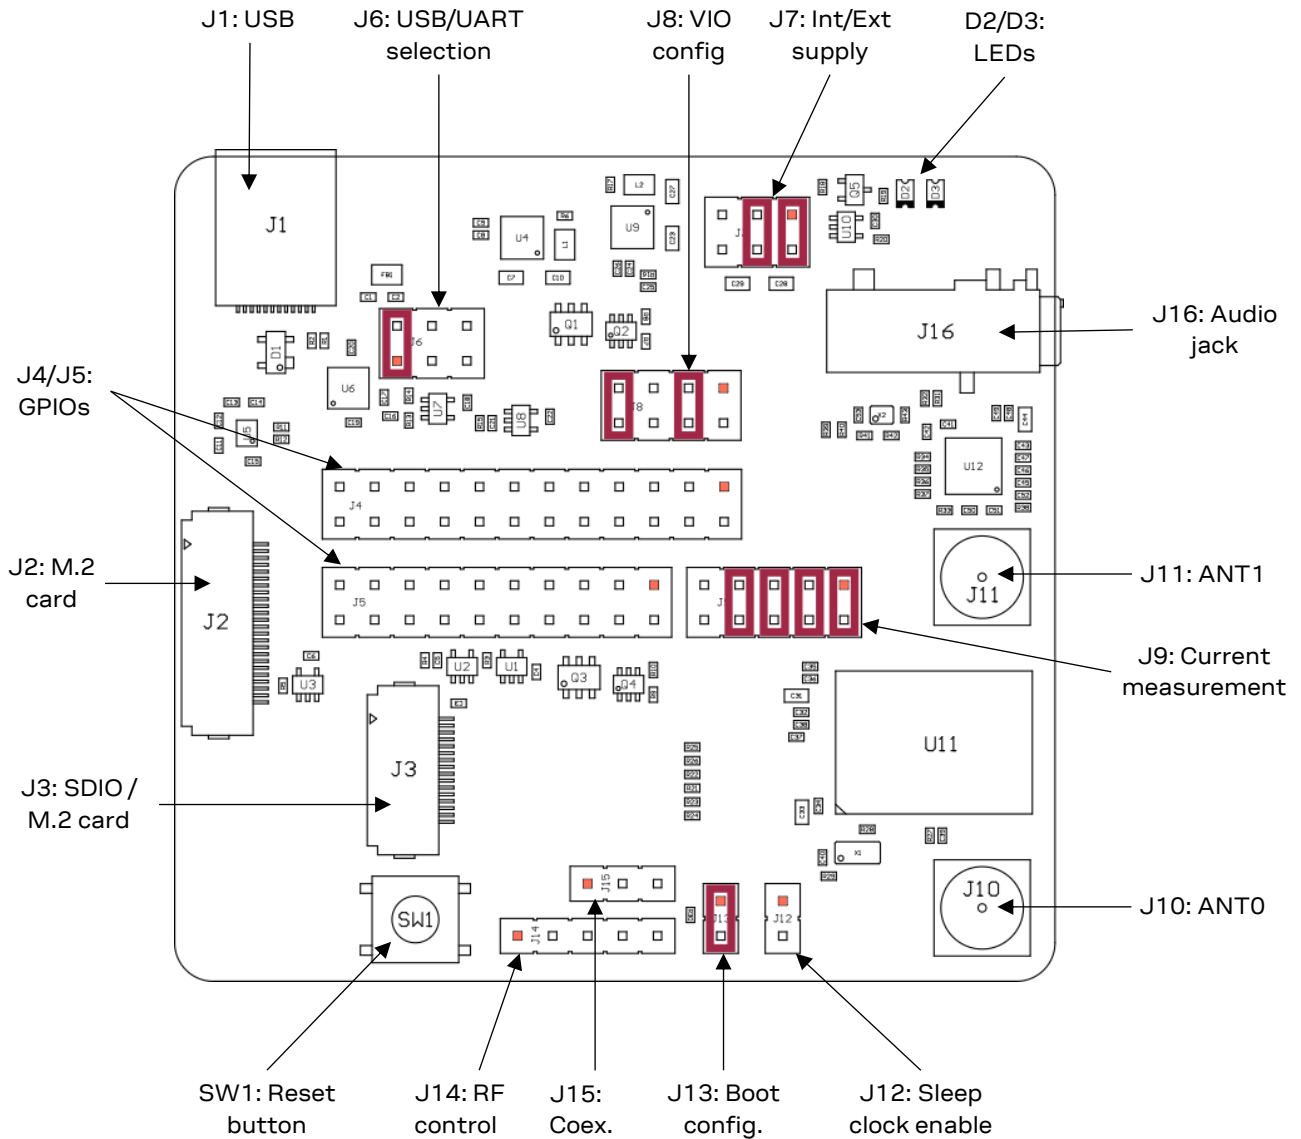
J1: USB

J6: USB/UART selection

J8: VIO config

J7: Int/Ext supply

D2/D3: LEDs

J16: Audio jack

J4/J5: GPIOs

J2: M.2 card

J11: ANT1

J9: Current measurement

J3: SDIO / M.2 card

J10: ANT0

SW1: Reset button

J14: RF control

J15: Coex.

J13: Boot config.

J12: Sleep clock enable

J1

J6

J8

J16

J4

J5

J2

J11

U11

J3

J10

SW1

J15

J14

J13

J12

U4

U9

U6

U7

U8

U12

U2

U1

U3

Q1

Q2

Q3

Q4

Q5

D1

D2

D3

U10